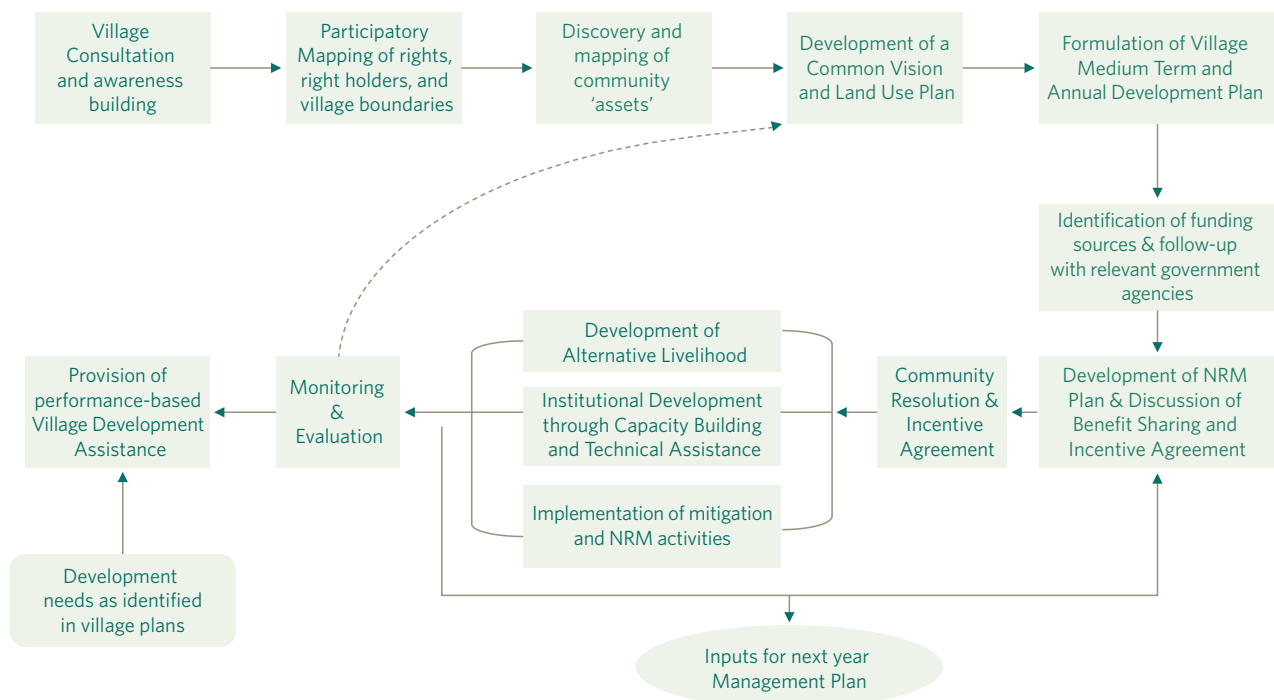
Village Consultation and awareness building

Participatory Mapping of rights, right holders, and village boundaries

Discovery and mapping of community 'assets'

Development of a Common Vision and Land Use Plan

Formulation of Village Medium Term and Annual Development Plan

Identification of funding sources & follow-up with relevant government agencies

Development of NRM Plan & Discussion of Benefit Sharing and Incentive Agreement

Community Resolution & Incentive Agreement

Development of Alternative Livelihood

Institutional Development through Capacity Building and Technical Assistance

Implementation of mitigation and NRM activities

Monitoring & Evaluation

Provision of performance-based Village Development Assistance

Development needs as identified in village plans

Inputs for next year Management Plan